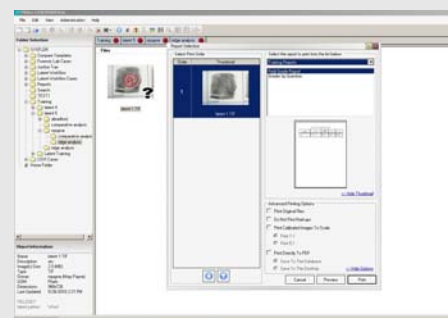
File Edit View Administration Help

Folder Selection

Filter

Report Selection

Select Print Order

Order

Thumbnail

1

latent 1.TIF

Select the report to print from the list below:

Training Reports

Side By Side Report

Advanced Printing Options

Print Original Files

Do Not Print Markups

Print Calibrated Images To Scale

Print Directly To PDF

Save To The Database

Save To The Desktop

Cancel

Preview

Print

Object Information

latent 1.TIF